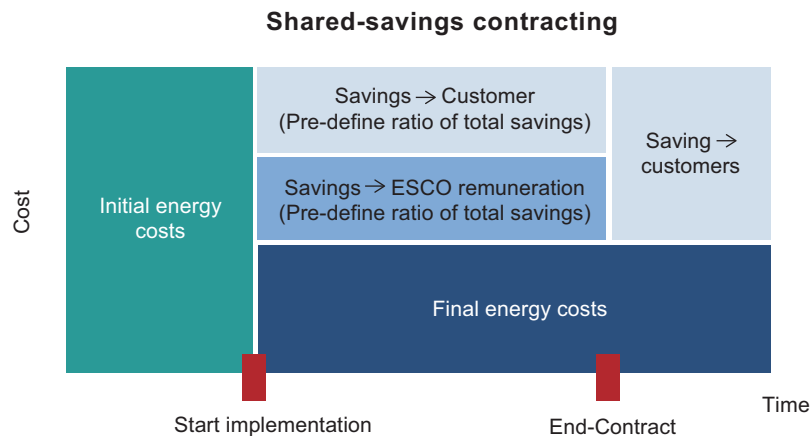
Shared-savings contracting

Cost

Initial energy costs

Savings $\rightarrow$ Customer (Pre-define ratio of total savings)

Savings $\rightarrow$ ESCO remuneration (Pre-define ratio of total savings)

Saving $\rightarrow$ customers

Final energy costs

Start implementation

End-Contract

Time